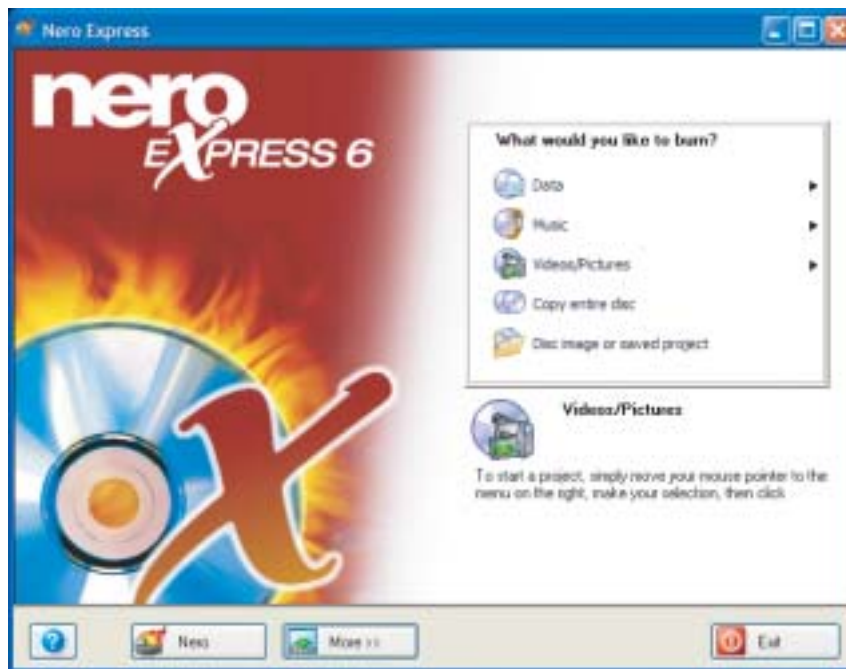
Nero Express

nero
EXPRESS 6

What would you like to burn?

Data

Music

Videos/Pictures

Copy entire disc

Disc image or saved project

Videos/Pictures

To start a project, simply move your mouse pointer to the menu on the right, make your selection, then click.

?

New

More >>

Exit